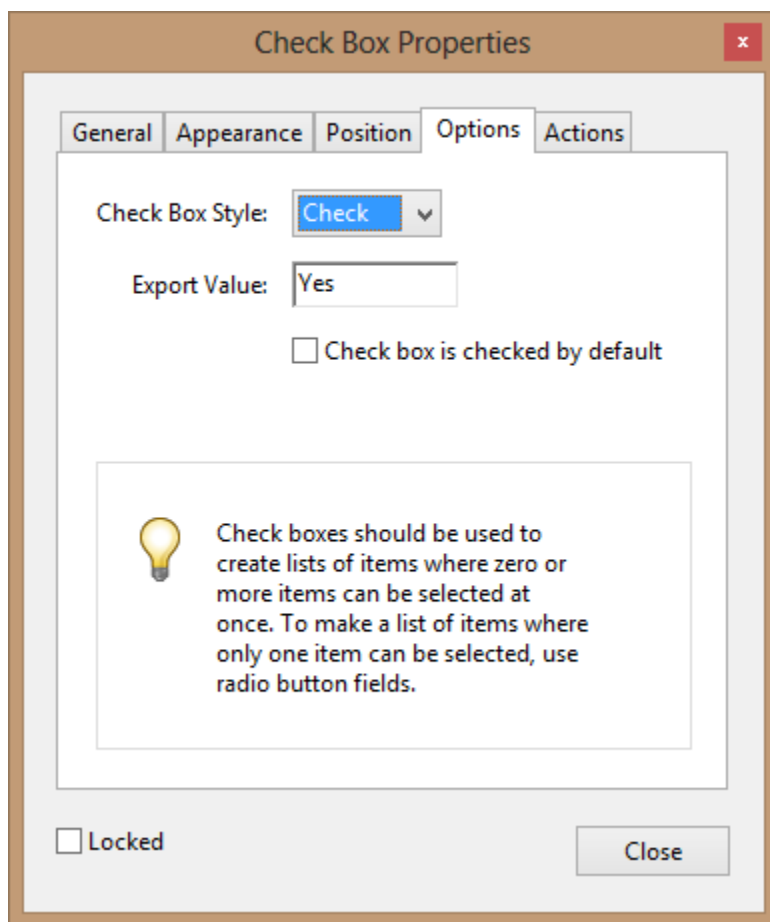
Check Box Properties

×

General | Appearance | Position | Options | Actions

Check Box Style: Check

Export Value: Yes

Check box is checked by default

Check boxes should be used to create lists of items where zero or more items can be selected at once. To make a list of items where only one item can be selected, use radio button fields.

Locked

Close